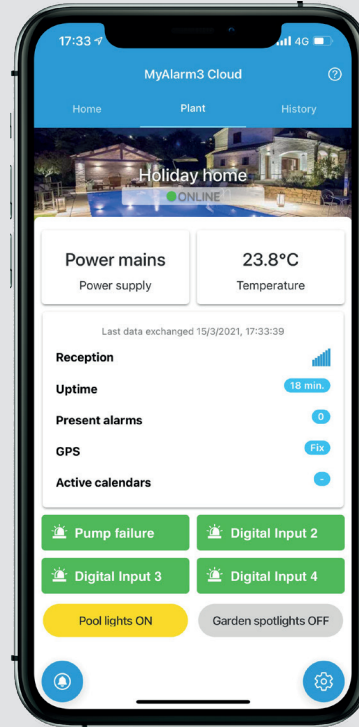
17:33 4G

MyAlarm3 Cloud

Home Plant History

Holiday home
ONLINE

Power mains
Power supply

23.8°C
Temperature

Last data exchanged 15/3/2021, 17:33:39

Reception

Uptime 18 min.

Present alarms 0

GPS Fix

Active calendars -

Pump failure
Digital Input 2
Digital Input 3
Digital Input 4

Pool lights ON
Garden spotlights OFF